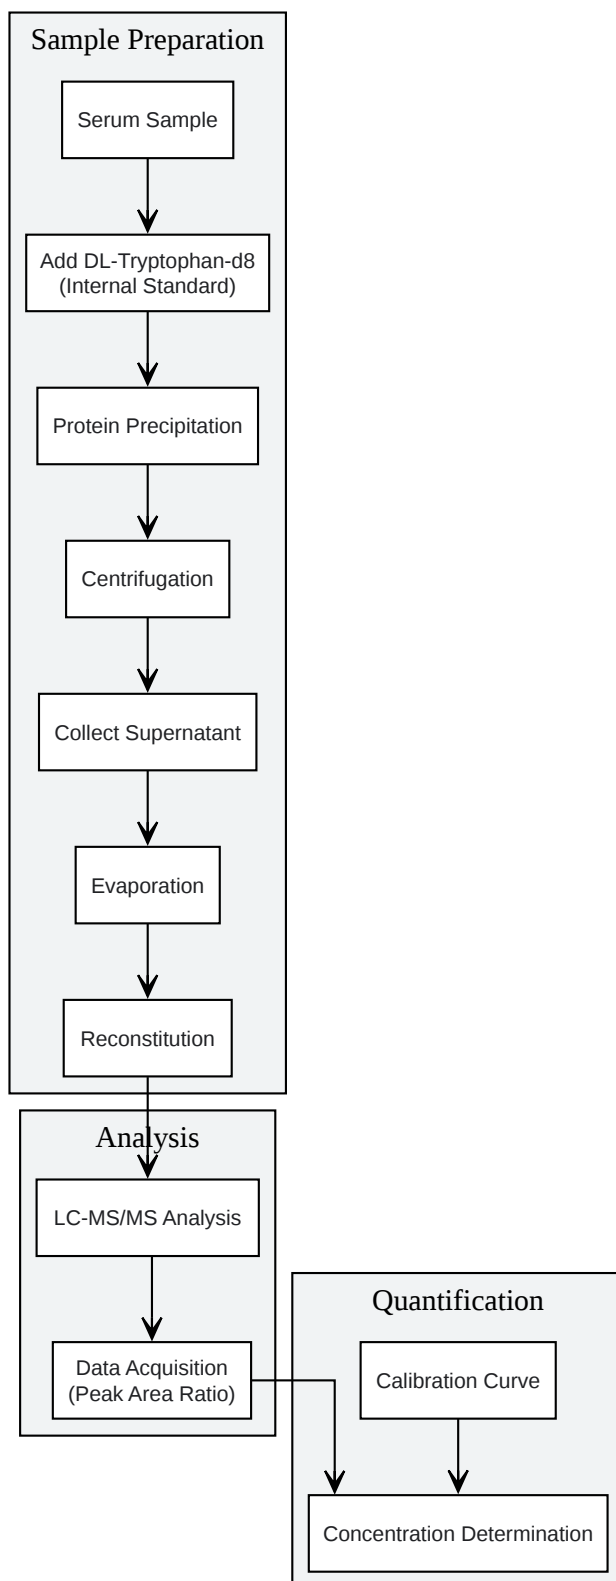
Sample Preparation

Serum Sample

Add DL-Tryptophan-d8 (Internal Standard)

Protein Precipitation

Centrifugation

Collect Supernatant

Evaporation

Reconstitution

Analysis

LC-MS/MS Analysis

Data Acquisition (Peak Area Ratio)

Quantification

Calibration Curve

Concentration Determination